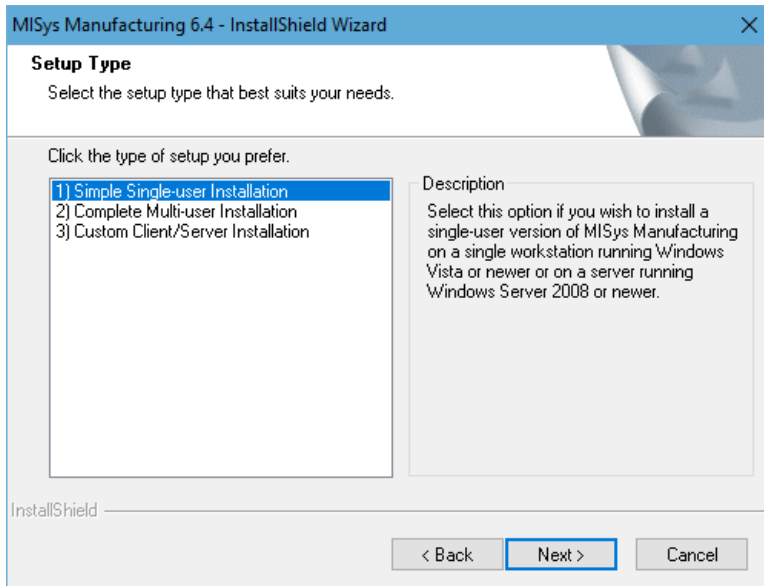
MISys Manufacturing 6.4 - InstallShield Wizard

Setup Type

Select the setup type that best suits your needs.

Click the type of setup you prefer.

1) Simple Single-user Installation
2) Complete Multi-user Installation
3) Custom Client/Server Installation

Description

Select this option if you wish to install a single-user version of MISys Manufacturing on a single workstation running Windows Vista or newer or on a server running Windows Server 2008 or newer.

InstallShield

< Back

Next >

Cancel